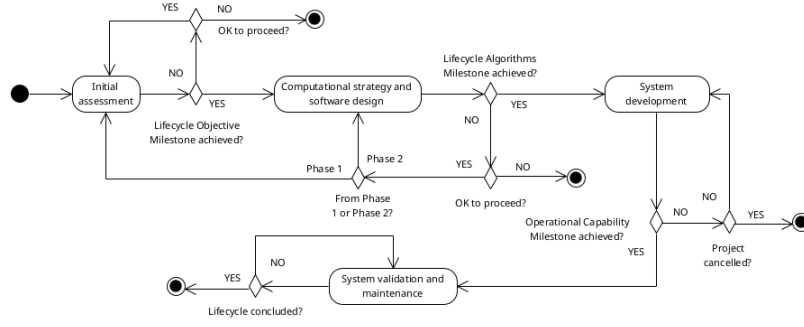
YES
NO
OK to proceed?
NO
Initial assessment
YES
Lifecycle Objective Milestone achieved?
Computational strategy and software design
Lifecycle Algorithms Milestone achieved?
YES
System development
NO
Phase 2
Phase 1
YES
NO
From Phase 1 or Phase 2?
OK to proceed?
NO
NO
YES
Operational Capability Milestone achieved?
YES
Project cancelled?
NO
YES
System validation and maintenance
Lifecycle concluded?